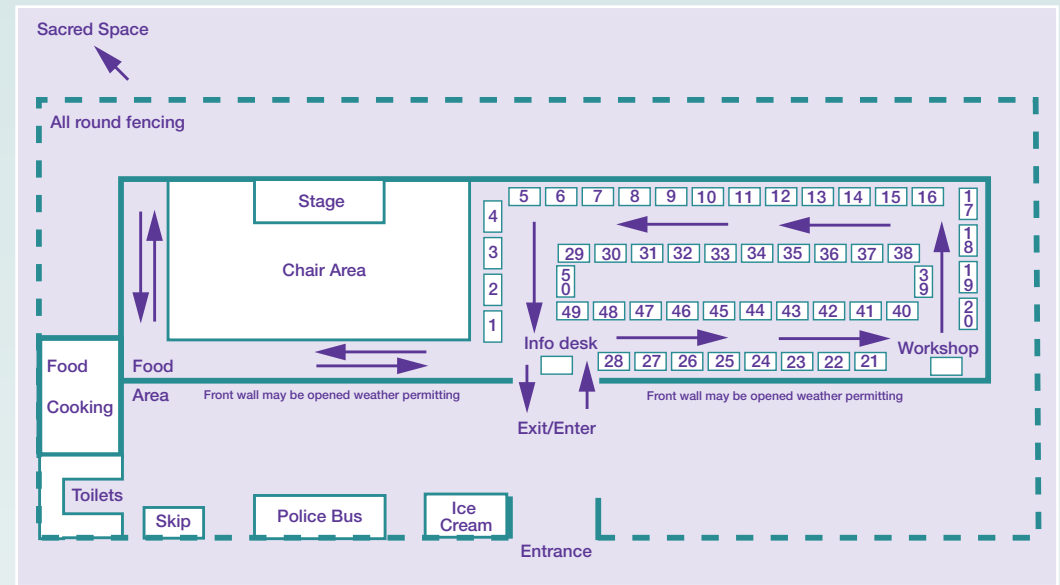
Sacred Space

All round fencing

Stage

Chair Area

4
3
2
1

5 6 7 8 9 10 11 12 13 14 15 16

17
18
19
20

29 30 31 32 33 34 35 36 37 38

50

39

49 48 47 46 45 44 43 42 41 40

Info desk

28 27 26 25 24 23 22 21

Workshop

Food

Cooking

Food

Area

Front wall may be opened weather permitting

Exit/Enter

Front wall may be opened weather permitting

Toilets

Skip

Police Bus

Ice Cream

Entrance